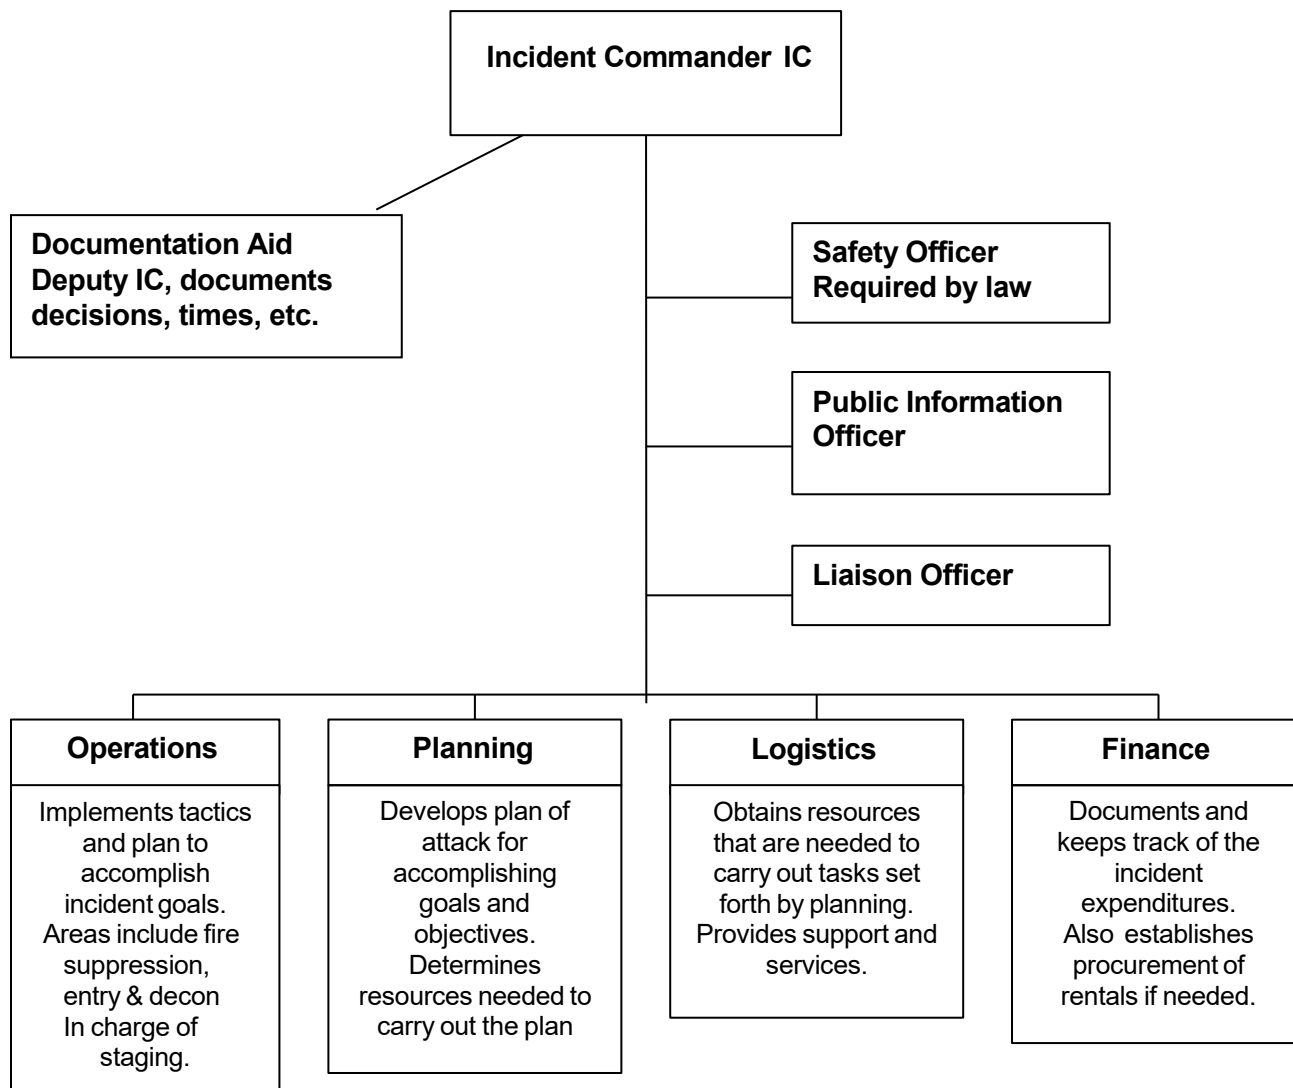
Incident Commander IC

Documentation Aid
Deputy IC, documents decisions, times, etc.

Safety Officer
Required by law

Public Information Officer

Liaison Officer

Operations

Implements tactics and plan to accomplish incident goals. Areas include fire suppression, entry & decon In charge of staging.

Planning

Develops plan of attack for accomplishing goals and objectives. Determines resources needed to carry out the plan

Logistics

Obtains resources that are needed to carry out tasks set forth by planning. Provides support and services.

Finance

Documents and keeps track of the incident expenditures. Also establishes procurement of rentals if needed.